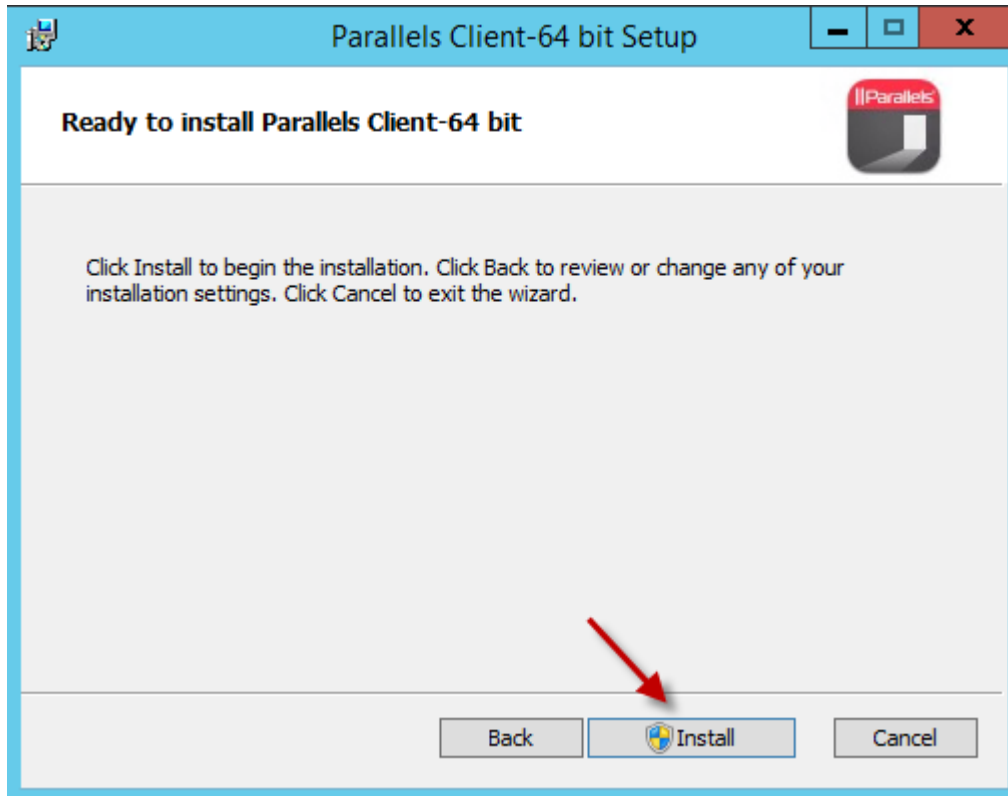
Parallels Client-64 bit Setup

Ready to install Parallels Client-64 bit

||Parallels

Click Install to begin the installation. Click Back to review or change any of your installation settings. Click Cancel to exit the wizard.

Back

Install

Cancel